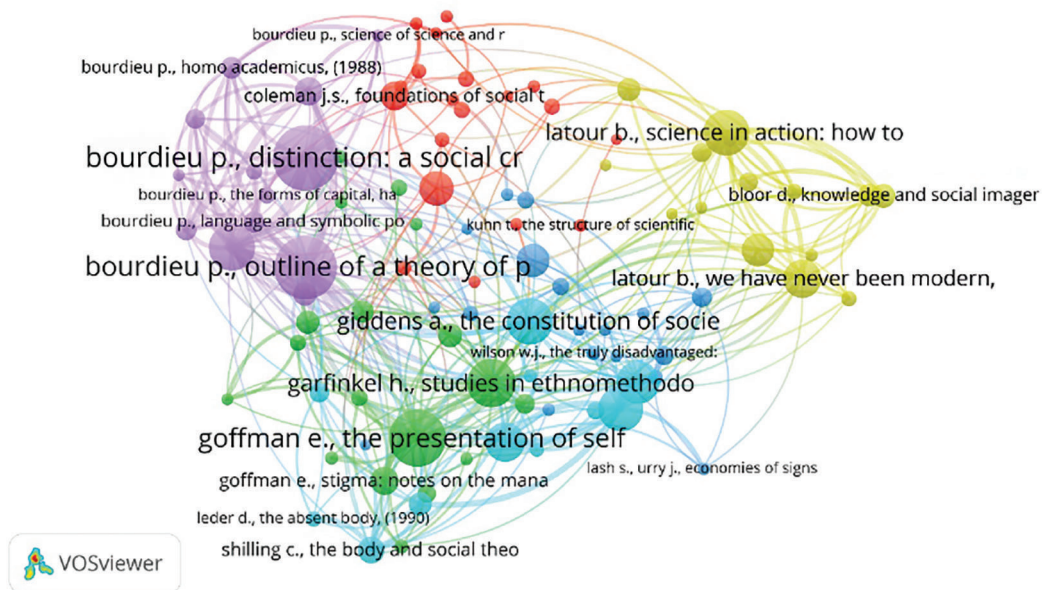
bourdieu p., science of science and r

bourdieu p., homo academicus, (1988)

coleman j.s., foundations of social t

latour b., science in action: how to

bourdieu p., distinction: a social cr

bourdieu p., the forms of capital, ha

bloor d., knowledge and social imager

bourdieu p., language and symbolic po

kuhn t., the structure of scientific

bourdieu p., outline of a theory of p

latour b., we have never been modern,

giddens a., the constitution of socie

wilson w.j., the truly disadvantaged:

garfinkel h., studies in ethnomethodo

goffman e., the presentation of self

lash s., urry j., economies of signs

goffman e., stigma: notes on the mana

leder d., the absent body, (1990)

shilling c., the body and social theo

VOSviewer